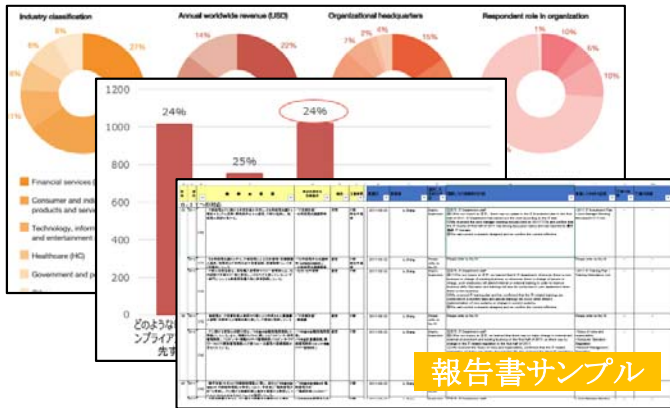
Industry classification

Annual worldwide revenue (USD)

Organizational headquarters

Respondent role in organization

6%
27%
6%
6%
1%
14%
22%
7%
5%
4%
15%
1%
10%
6%
10%

Financial services
Consumer and indu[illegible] products and servi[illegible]
Technology, inform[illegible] and entertainment
Healthcare (HC)
Government and p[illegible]

1200
1000
800
600
400
200
0

24%
25%
24%

どのような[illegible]
ンプライア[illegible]
先す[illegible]

報告書サンプル